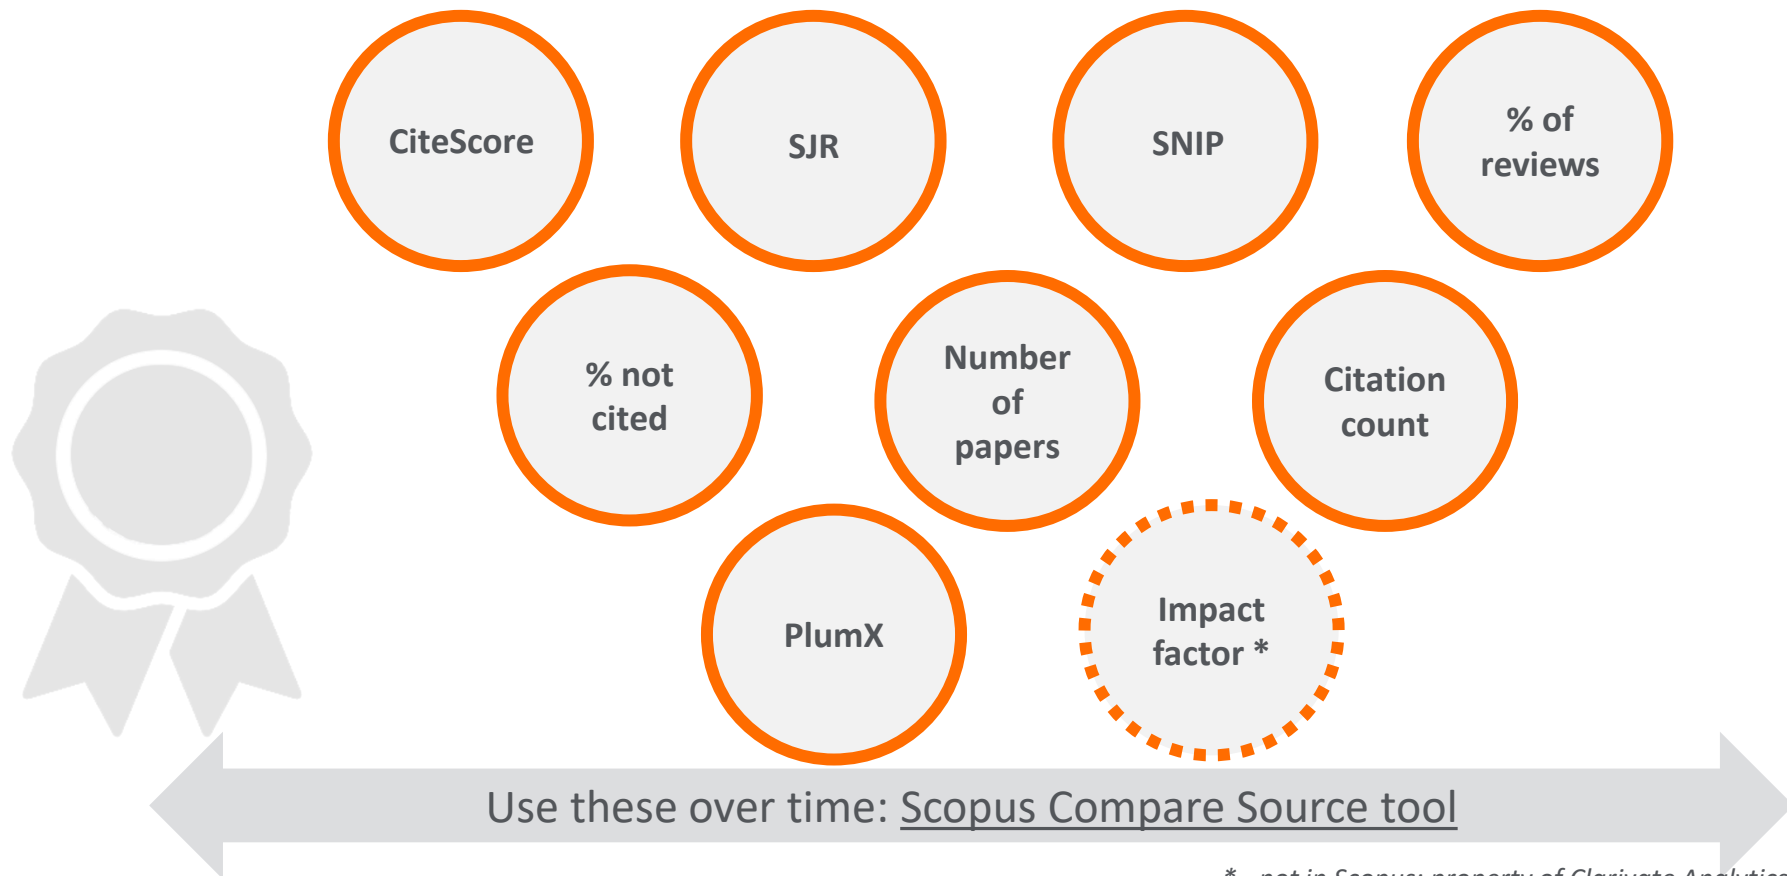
CiteScore

SJR

SNIP

% of reviews

% not cited

Number of papers

Citation count

PlumX

Impact factor *

Use these over time: Scopus Compare Source tool

* - not in Scopus; property of Clarivate Analytics